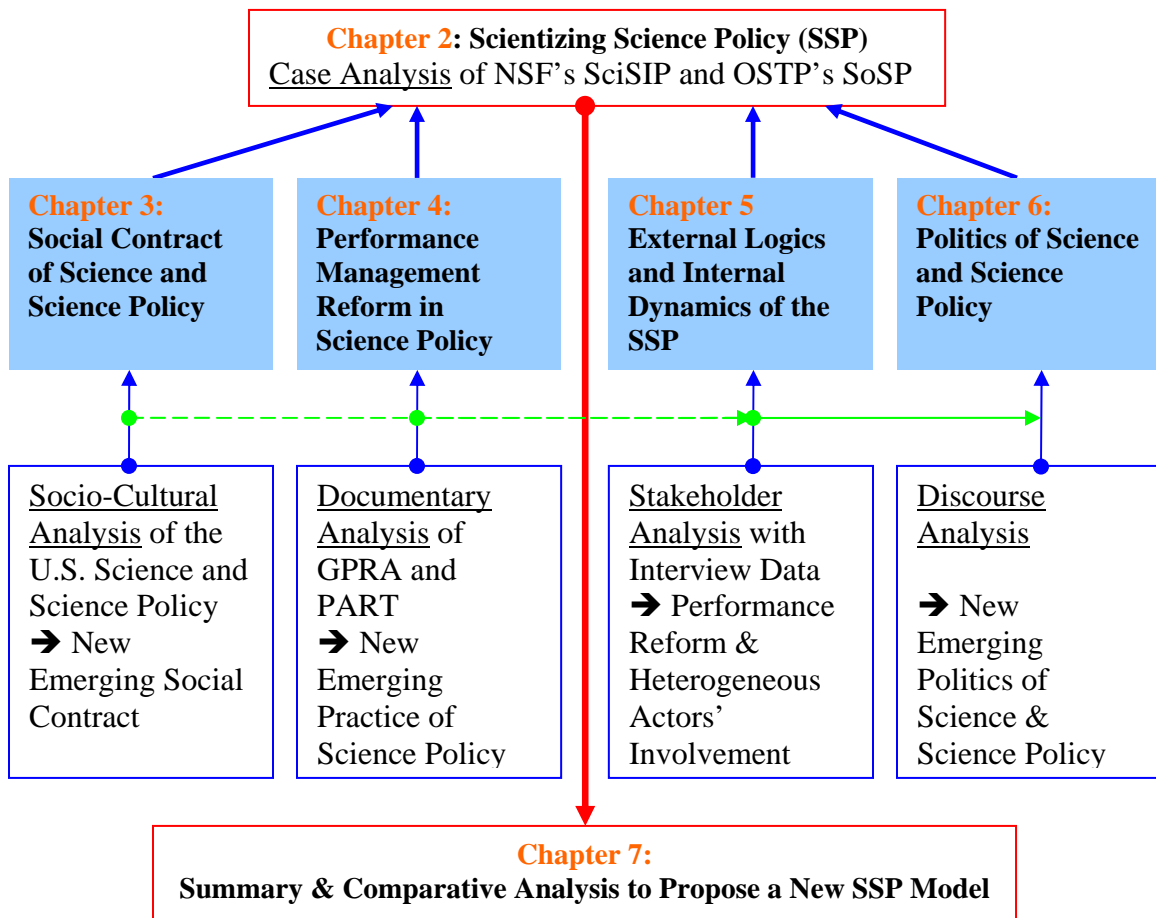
Chapter 2: Scientizing Science Policy (SSP)
Case Analysis of NSF's SciSIP and OSTP's SoSP

Chapter 3:
Social Contract of Science and Science Policy

Chapter 4:
Performance Management Reform in Science Policy

Chapter 5
External Logics and Internal Dynamics of the SSP

Chapter 6:
Politics of Science and Science Policy

Socio-Cultural Analysis of the U.S. Science and Science Policy
➔ New Emerging Social Contract

Documentary Analysis of GPRA and PART
➔ New Emerging Practice of Science Policy

Stakeholder Analysis with Interview Data
➔ Performance Reform & Heterogeneous Actors' Involvement

Discourse Analysis

➔ New Emerging Politics of Science & Science Policy

Chapter 7:
Summary & Comparative Analysis to Propose a New SSP Model